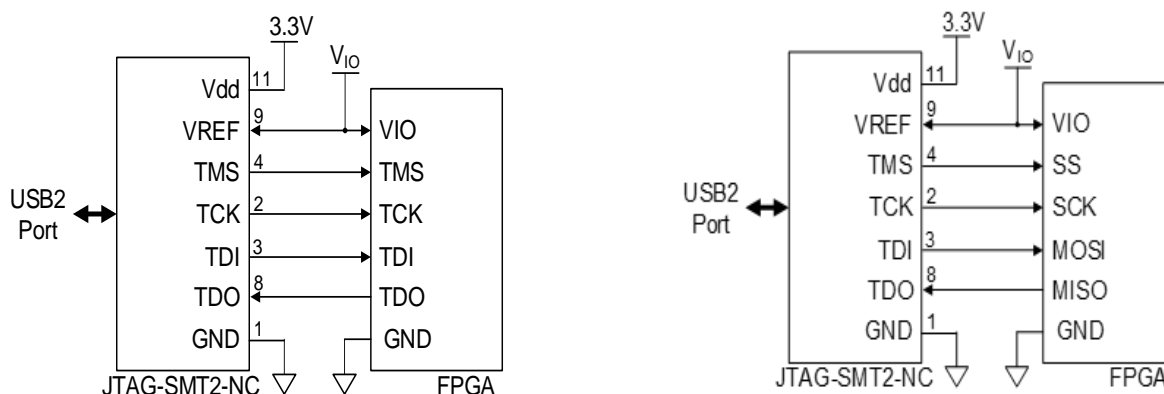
3.3V

$V_{IO}$

Vdd 11

VREF 9 VIO

TMS 4 TMS

USB2 Port

TCK 2 TCK

TDI 3 TDI

TDO 8 TDO

GND 1 GND

JTAG-SMT2-NC

FPGA

3.3V

$V_{IO}$

Vdd 11

VREF 9 VIO

TMS 4 SS

USB2 Port

TCK 2 SCK

TDI 3 MOSI

TDO 8 MISO

GND 1 GND

JTAG-SMT2-NC

FPGA